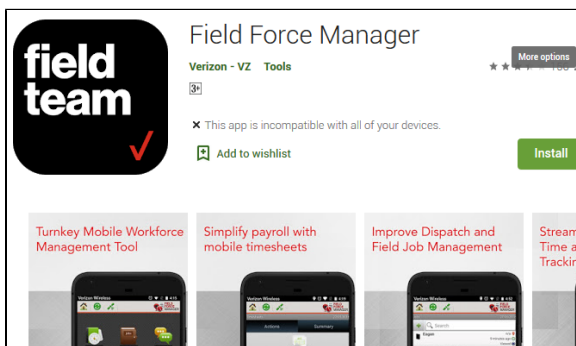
field team

Field Force Manager

Verizon - VZ Tools

3+

More options

This app is incompatible with all of your devices.

Add to wishlist

Install

Turnkey Mobile Workforce Management Tool

Simplify payroll with mobile timesheets

Improve Dispatch and Field Job Management

Stream
Time a
Trackin

Verizon Wireless

Verizon Wireless

Actions

Summary

Verizon Wireless

Search

Eagan